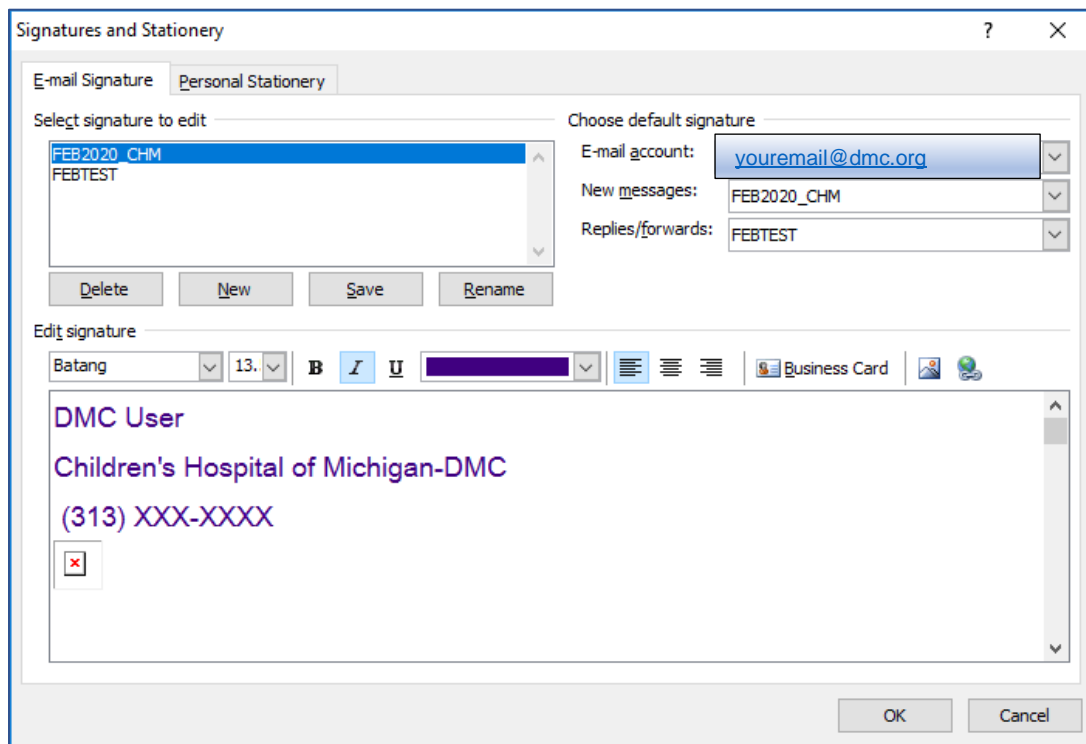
Signatures and Stationery

?

E-mail Signature

Personal Stationery

Select signature to edit

FEB2020_CHM
FEBTEST

Delete

New

Save

Rename

Choose default signature

E-mail account: youremail@dmc.org

New messages: FEB2020_CHM

Replies/forwards: FEBTEST

Edit signature

Batang

13.

B

I

U

Business Card

DMC User

Children's Hospital of Michigan-DMC

(313) XXX-XXXX

OK

Cancel